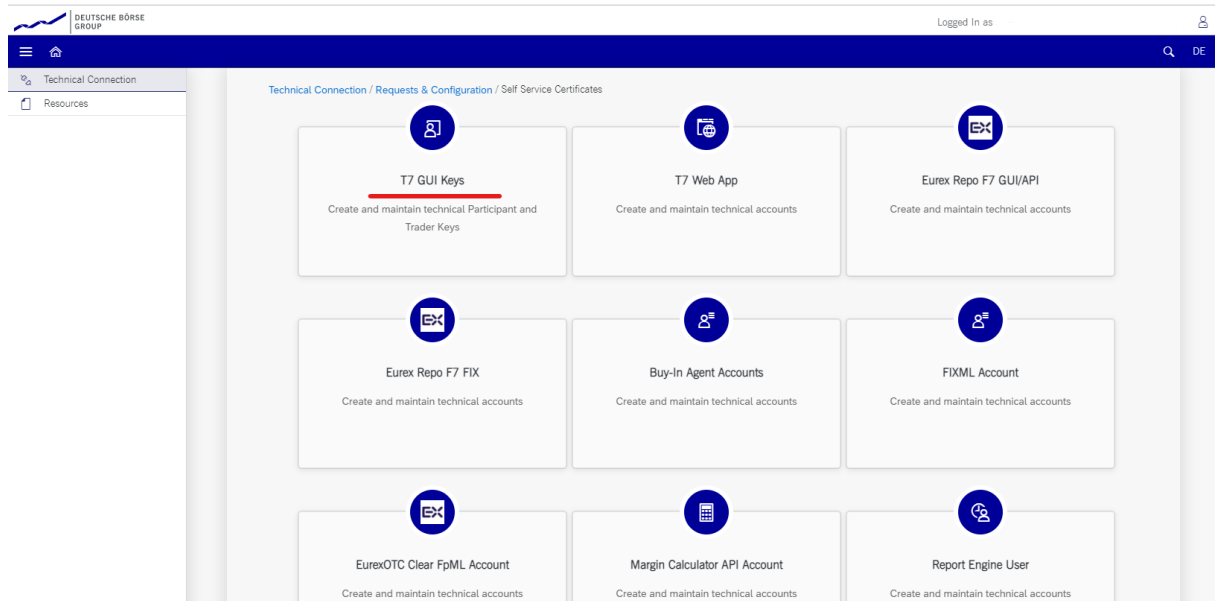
DEUTSCHE BÖRSE GROUP

Logged In as

DE

Technical Connection
Resources

Technical Connection / Requests & Configuration / Self Service Certificates

T7 GUI Keys
Create and maintain technical Participant and Trader Keys

T7 Web App
Create and maintain technical accounts

Eurex Repo F7 GUI/API
Create and maintain technical accounts

Eurex Repo F7 FIX
Create and maintain technical accounts

Buy-In Agent Accounts
Create and maintain technical accounts

FIXML Account
Create and maintain technical accounts

EurexOTC Clear FpML Account
Create and maintain technical accounts

Margin Calculator API Account
Create and maintain technical accounts

Report Engine User
Create and maintain technical accounts